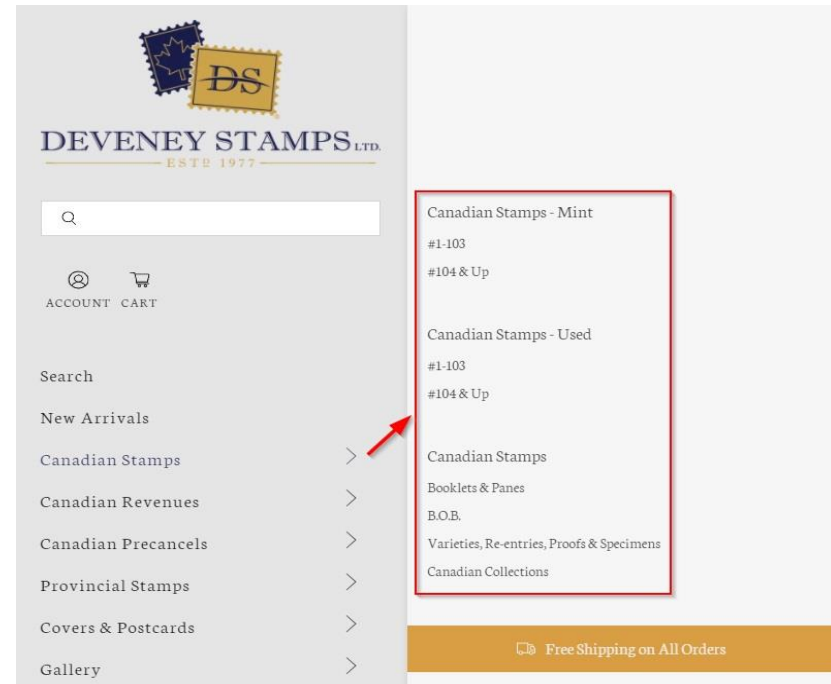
DS

DEVENEY STAMPS LTD.
ESTD 1977

ACCOUNT CART

Search
New Arrivals
Canadian Stamps
Canadian Revenues
Canadian Precancels
Provincial Stamps
Covers & Postcards
Gallery

Canadian Stamps - Mint
#1-103
#104 & Up

Canadian Stamps - Used
#1-103
#104 & Up

Canadian Stamps
Booklets & Panes
B.O.B.
Varieties, Re-entries, Proofs & Specimens
Canadian Collections

Free Shipping on All Orders